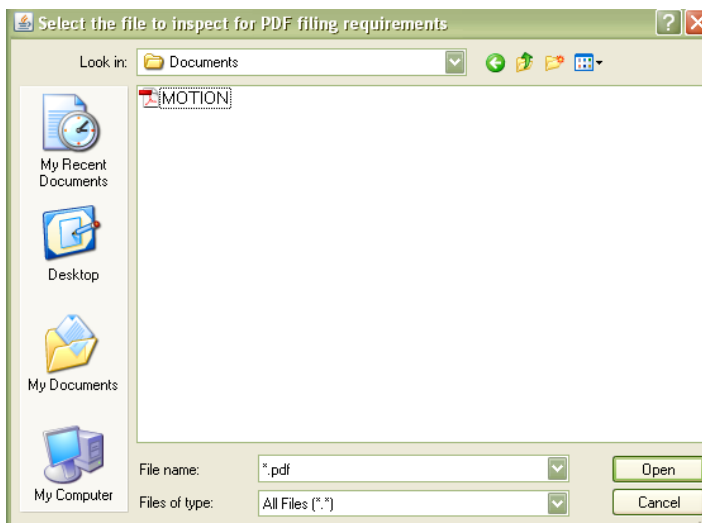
Select the file to inspect for PDF filing requirements

Look in: Documents

MOTION

My Recent Documents

Desktop

My Documents

My Computer

File name: *.pdf

Files of type: All Files (*.*)

Open

Cancel